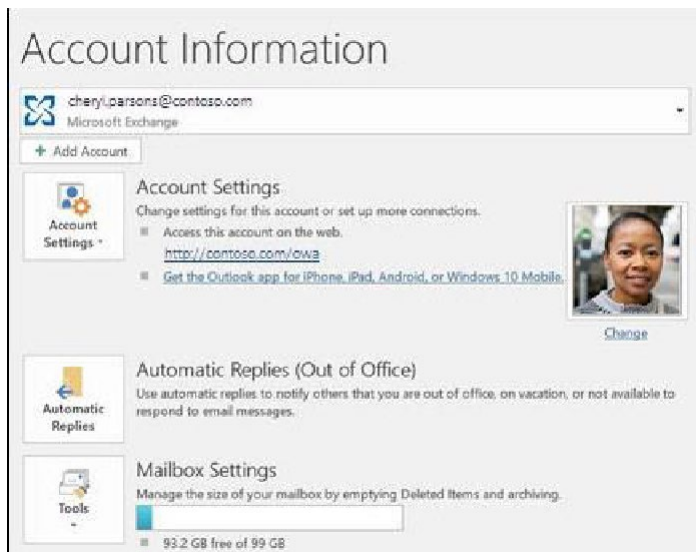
Account Information

cheryl.parsons@contoso.com
Microsoft Exchange

+ Add Account

Account Settings ˅

Account Settings
Change settings for this account or set up more connections.
Access this account on the web.
http://contoso.com/owa
Get the Outlook app for iPhone, iPad, Android, or Windows 10 Mobile.

Change

Automatic Replies

Automatic Replies (Out of Office)
Use automatic replies to notify others that you are out of office, on vacation, or not available to respond to email messages.

Tools

Mailbox Settings
Manage the size of your mailbox by emptying Deleted Items and archiving.
93.2 GB free of 99 GB